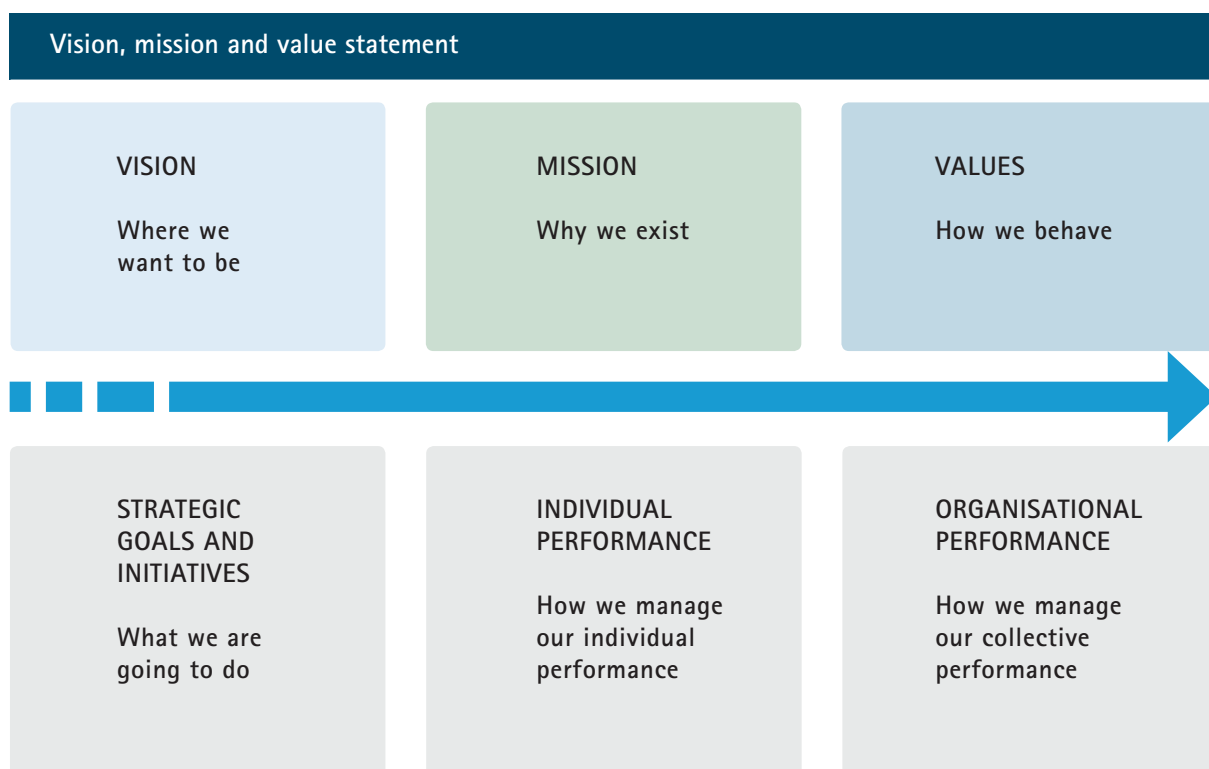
Vision, mission and value statement

VISION

Where we want to be

MISSION

Why we exist

VALUES

How we behave

STRATEGIC GOALS AND INITIATIVES

What we are going to do

INDIVIDUAL PERFORMANCE

How we manage our individual performance

ORGANISATIONAL PERFORMANCE

How we manage our collective performance